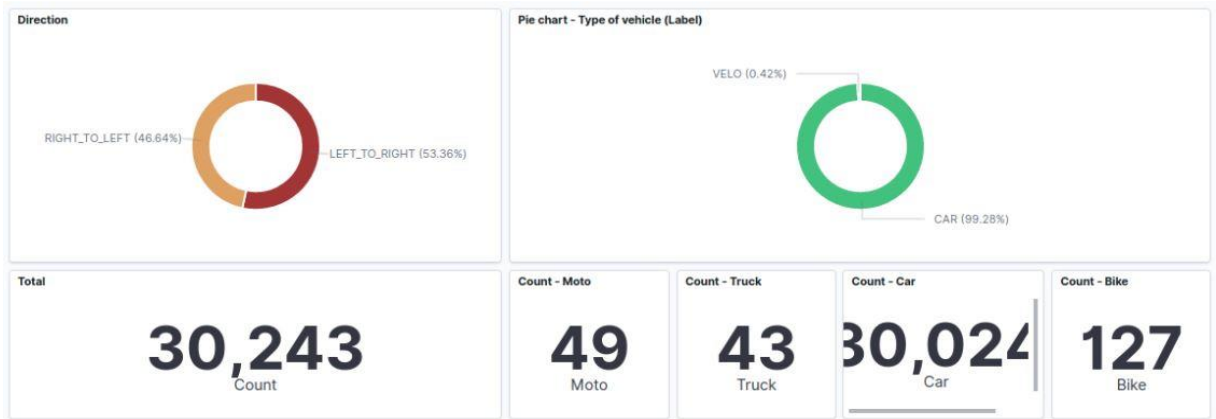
Direction

RIGHT_TO_LEFT (46.64%)

LEFT_TO_RIGHT (53.36%)

Pie chart - Type of vehicle (Label)

VELO (0.42%)

CAR (99.28%)

Total

30,243
Count

Count - Moto

49
Moto

Count - Truck

43
Truck

Count - Car

30,024
Car

Count - Bike

127
Bike